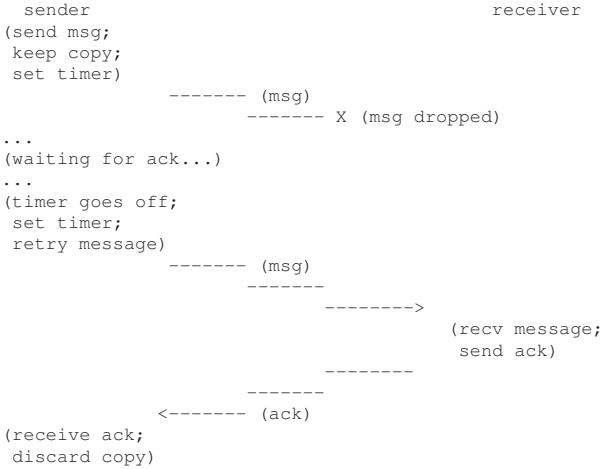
sender receiver
(send msg;
keep copy;
set timer)
------- (msg)
------- X (msg dropped)
...
(waiting for ack...)
...
(timer goes off;
set timer;
retry message)
------- (msg)
-------
-------->
(recv message;
send ack)
--------
-------
<------- (ack)
(receive ack;
discard copy)